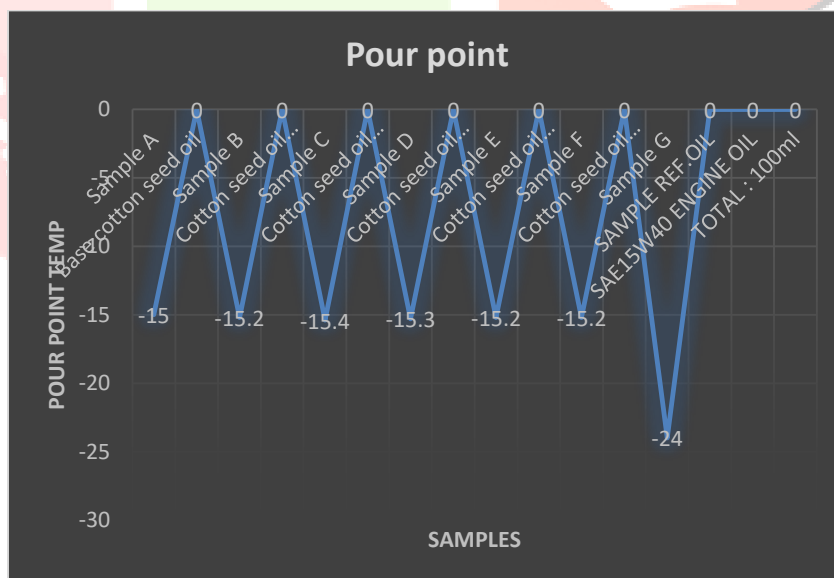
Pour point

0
-5
-10
-15
-20
-25
-30

POUR POINT TEMP

Sample A
Base cotton seed oil
Sample B
Cotton seed oil...
Sample C
Cotton seed oil...
Sample D
Cotton seed oil...
Sample E
Cotton seed oil...
Sample F
Cotton seed oil...
Sample G
SAMPLE REF. OIL
SAE15W40 ENGINE OIL
TOTAL : 100ml

-15
0
-15.2
0
-15.4
0
-15.3
0
-15.2
0
-15.2
0
-24
0
0
0

SAMPLES